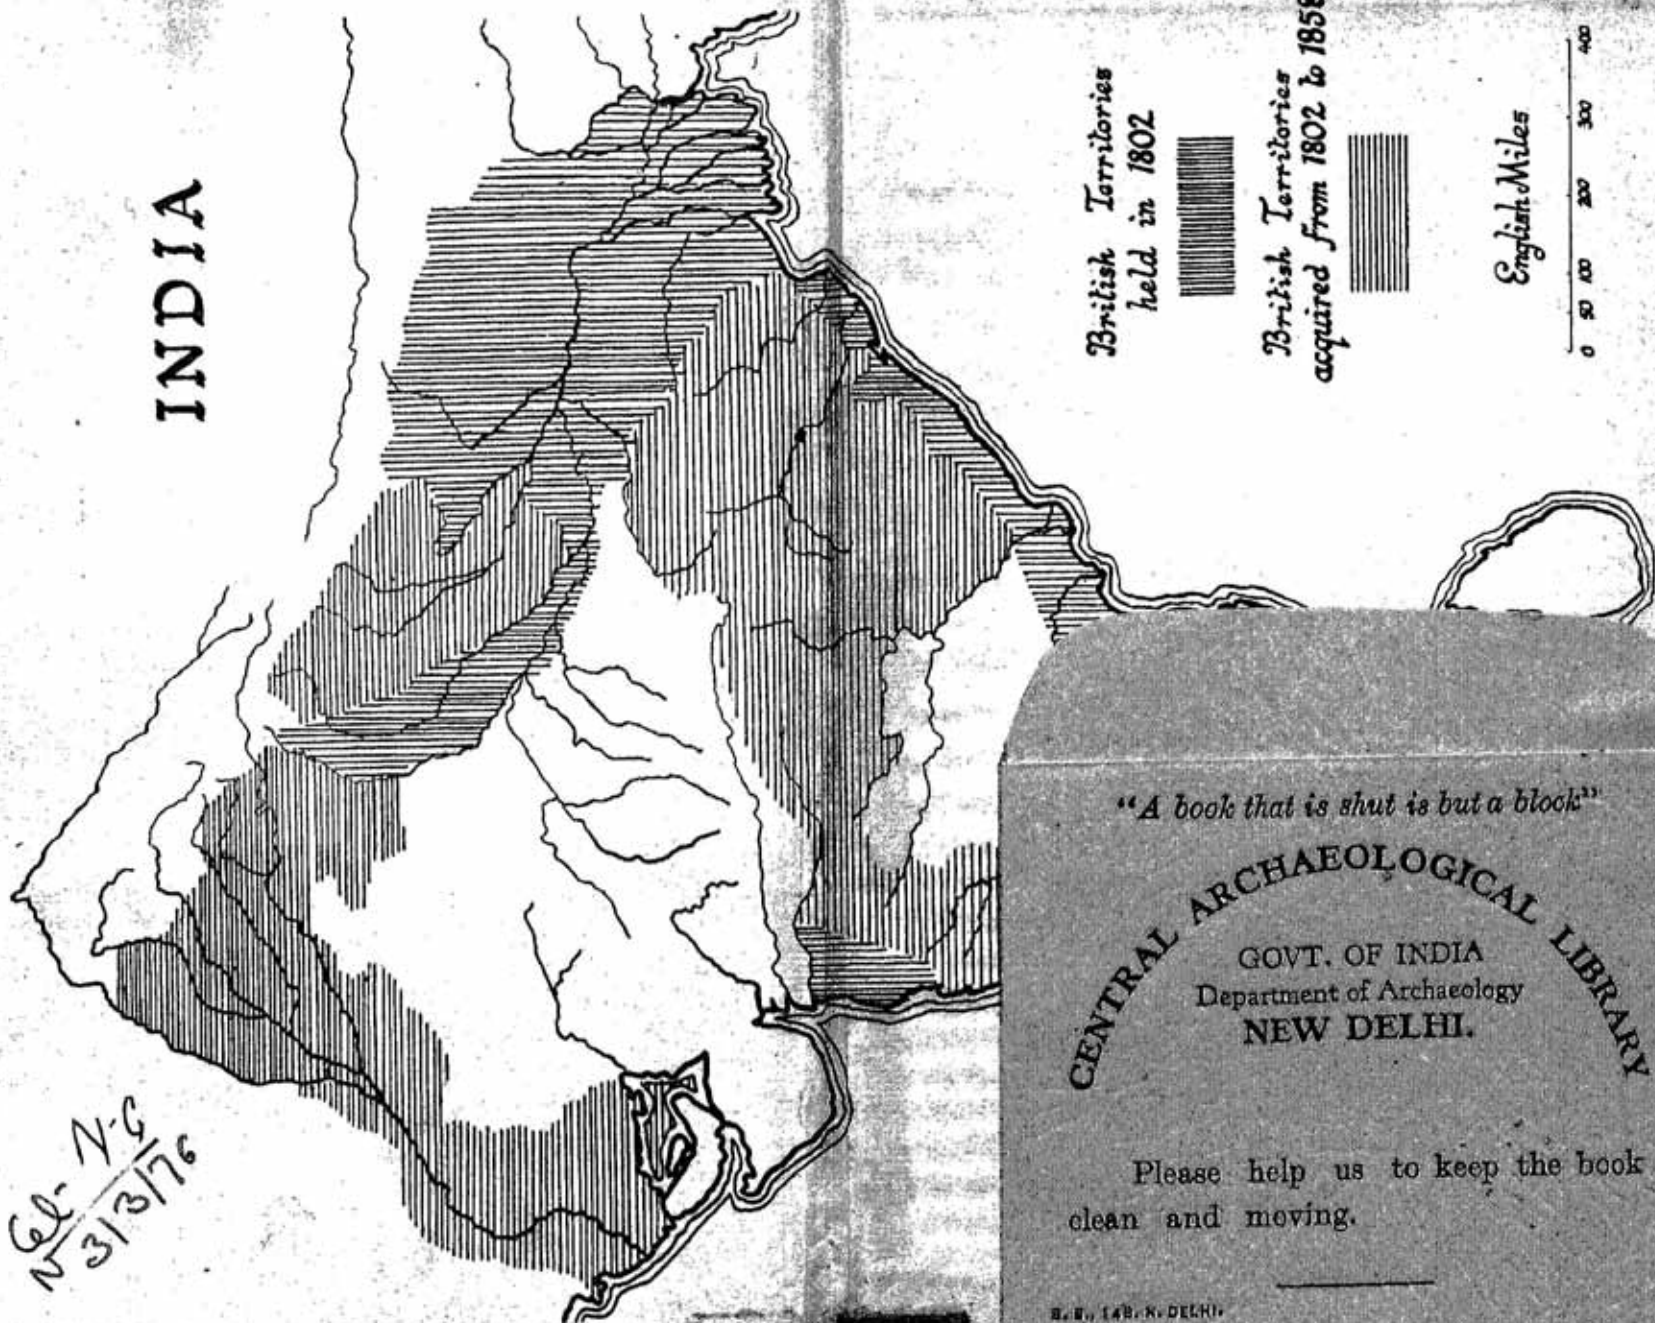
INDIA

British Territories held in 1802

British Territories acquired from 1802 to 1858

English Miles

0 50 100 200 300 400

Cl- N.C
N 3/3/76

"A book that is shut is but a block"

CENTRAL ARCHAEOLOGICAL LIBRARY

GOVT. OF INDIA
Department of Archaeology
NEW DELHI.

Please help us to keep the book clean and moving.

S. B., 148. N. DELHI.